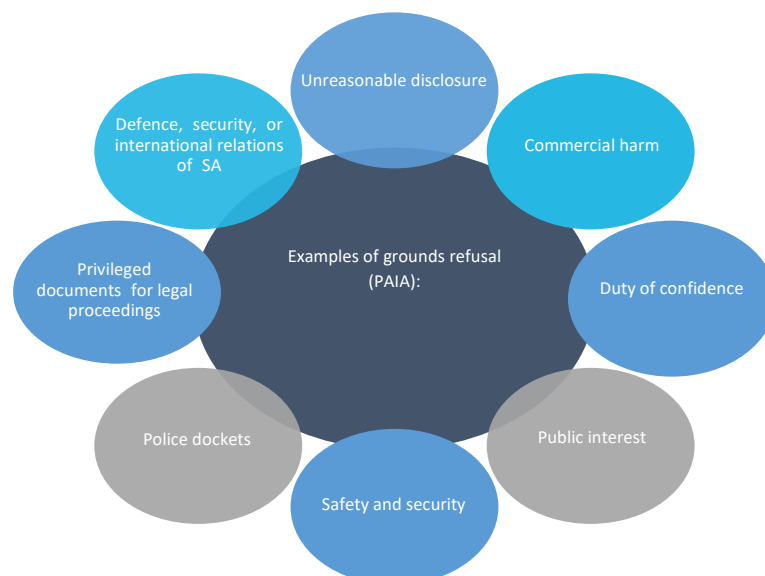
Examples of grounds refusal (PAIA):

Unreasonable disclosure

Commercial harm

Duty of confidence

Public interest

Safety and security

Police dockets

Privileged documents for legal proceedings

Defence, security, or international relations of SA